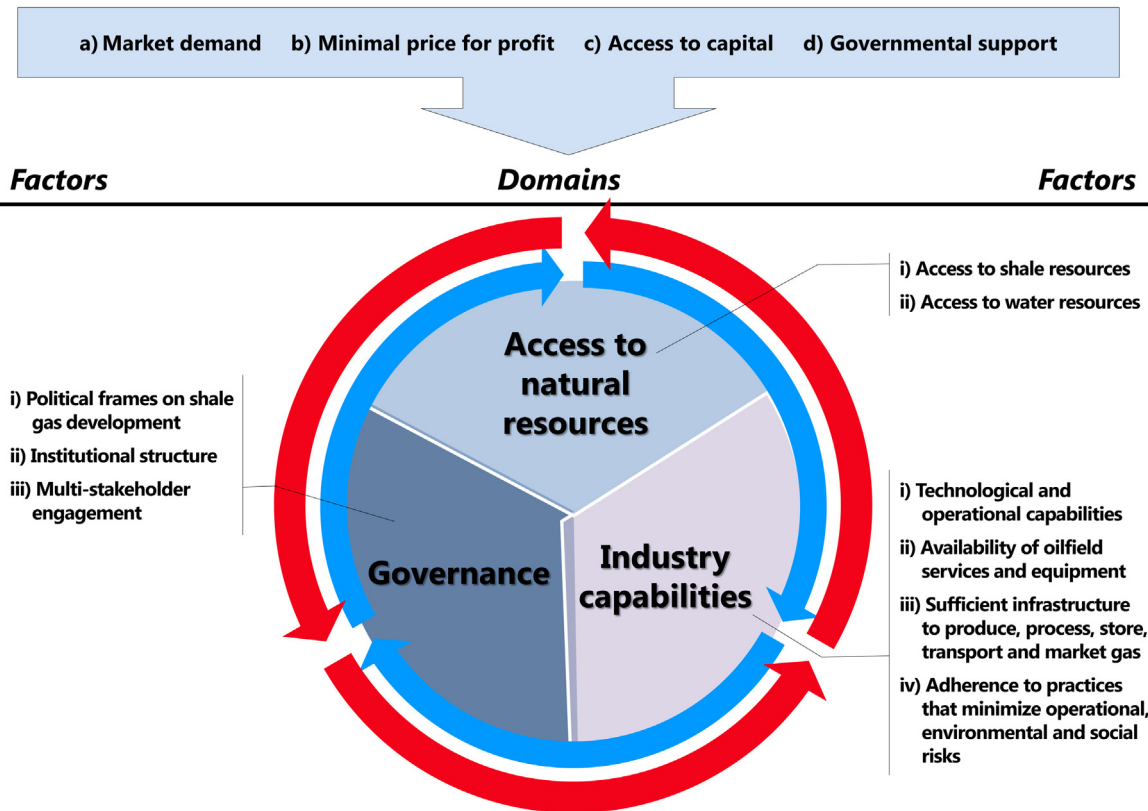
a) Market demand b) Minimal price for profit c) Access to capital d) Governmental support

Factors

Domains

Factors

i) Access to shale resources

ii) Access to water resources

Access to natural resources

i) Political frames on shale gas development

ii) Institutional structure

iii) Multi-stakeholder engagement

Governance

Industry capabilities

i) Technological and operational capabilities

ii) Availability of oilfield services and equipment

iii) Sufficient infrastructure to produce, process, store, transport and market gas

iv) Adherence to practices that minimize operational, environmental and social risks